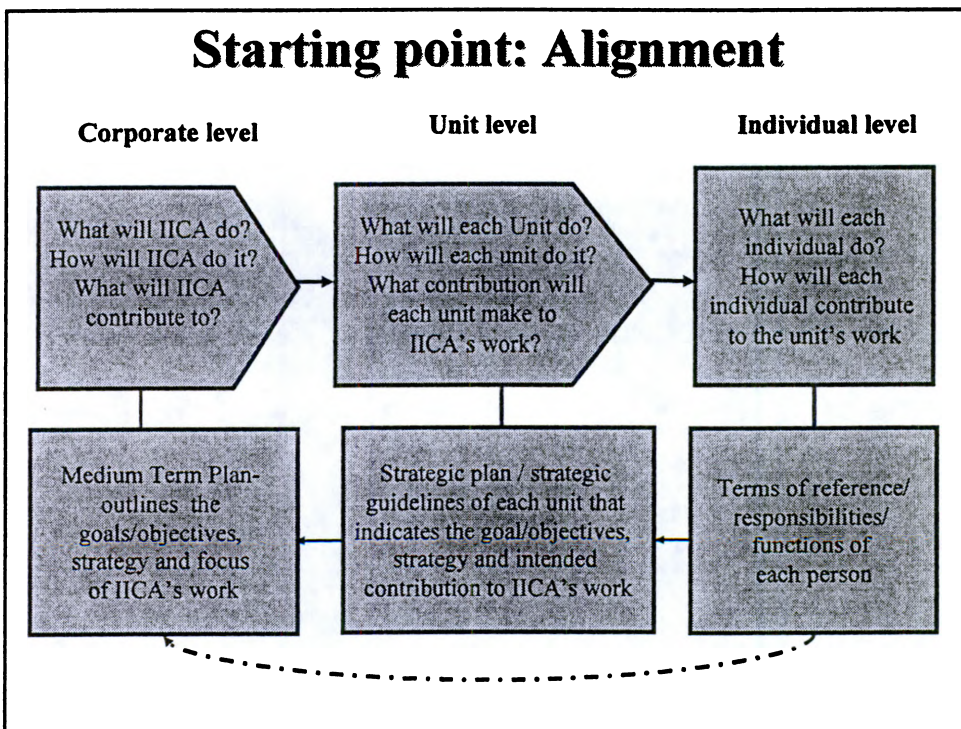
Starting point: Alignment

Corporate level

Unit level

Individual level

What will IICA do? How will IICA do it? What will IICA contribute to?

What will each Unit do? How will each unit do it? What contribution will each unit make to IICA's work?

What will each individual do? How will each individual contribute to the unit's work

Medium Term Plan-outlines the goals/objectives, strategy and focus of IICA's work

Strategic plan / strategic guidelines of each unit that indicates the goal/objectives, strategy and intended contribution to IICA's work

Terms of reference/ responsibilities/ functions of each person